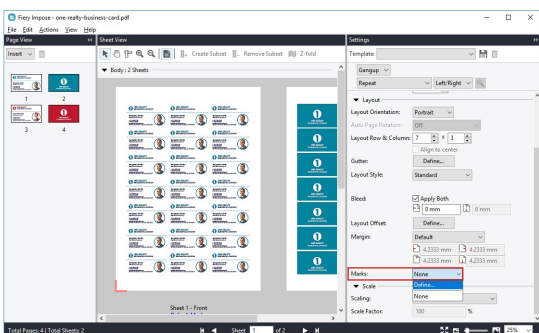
Fiery Impose - one-realty-business-card.pdf

File Edit Actions View Help

Page View

Insert

1 2

3 4

Sheet View

Create Subset Remove Subset Z-fold

Body : 2 Sheets

Sheet 1 - Front

Settings

Template:

Gangup

Repeat

Left/Right

Layout

Layout Orientation: Portrait

Auto Page Rotation: Off

Layout Row & Columns: 7 x 3

Align to center

Gutter: Define...

Layout Style: Standard

Bleed: Apply Both

0 mm 0 mm

Layout Offset: Define...

Margin: Default

4.2333 mm 4.2333 mm

4.2333 mm 4.2333 mm

Marks: None

Define...

None

Scale

Scaling:

Scale Factor: 100 %

Total Pages: 4 | Total Sheets: 2

Sheet 1 of 2

25%